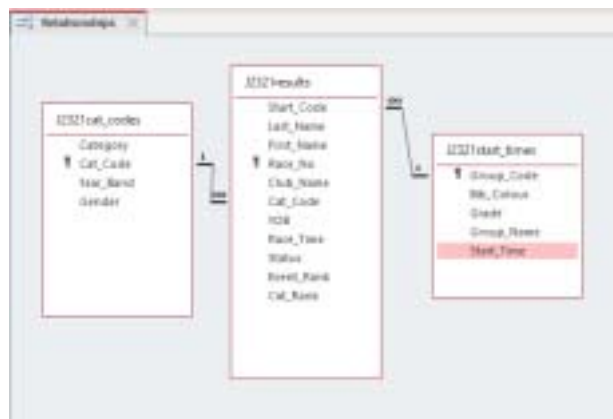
Relationships

J2321cat_codes
Category
Cat_Code
Year_Band
Gender

J2321results
Start_Code
Last_Name
First_Name
Race_No
Club_Name
Cat_Code
YOB
Race_Time
Status
Event_Rank
Cat_Rank

J2321start_times
Group_Code
Bib_Colour
Grade
Group_Name
Start_Time

1
∞
∞
1